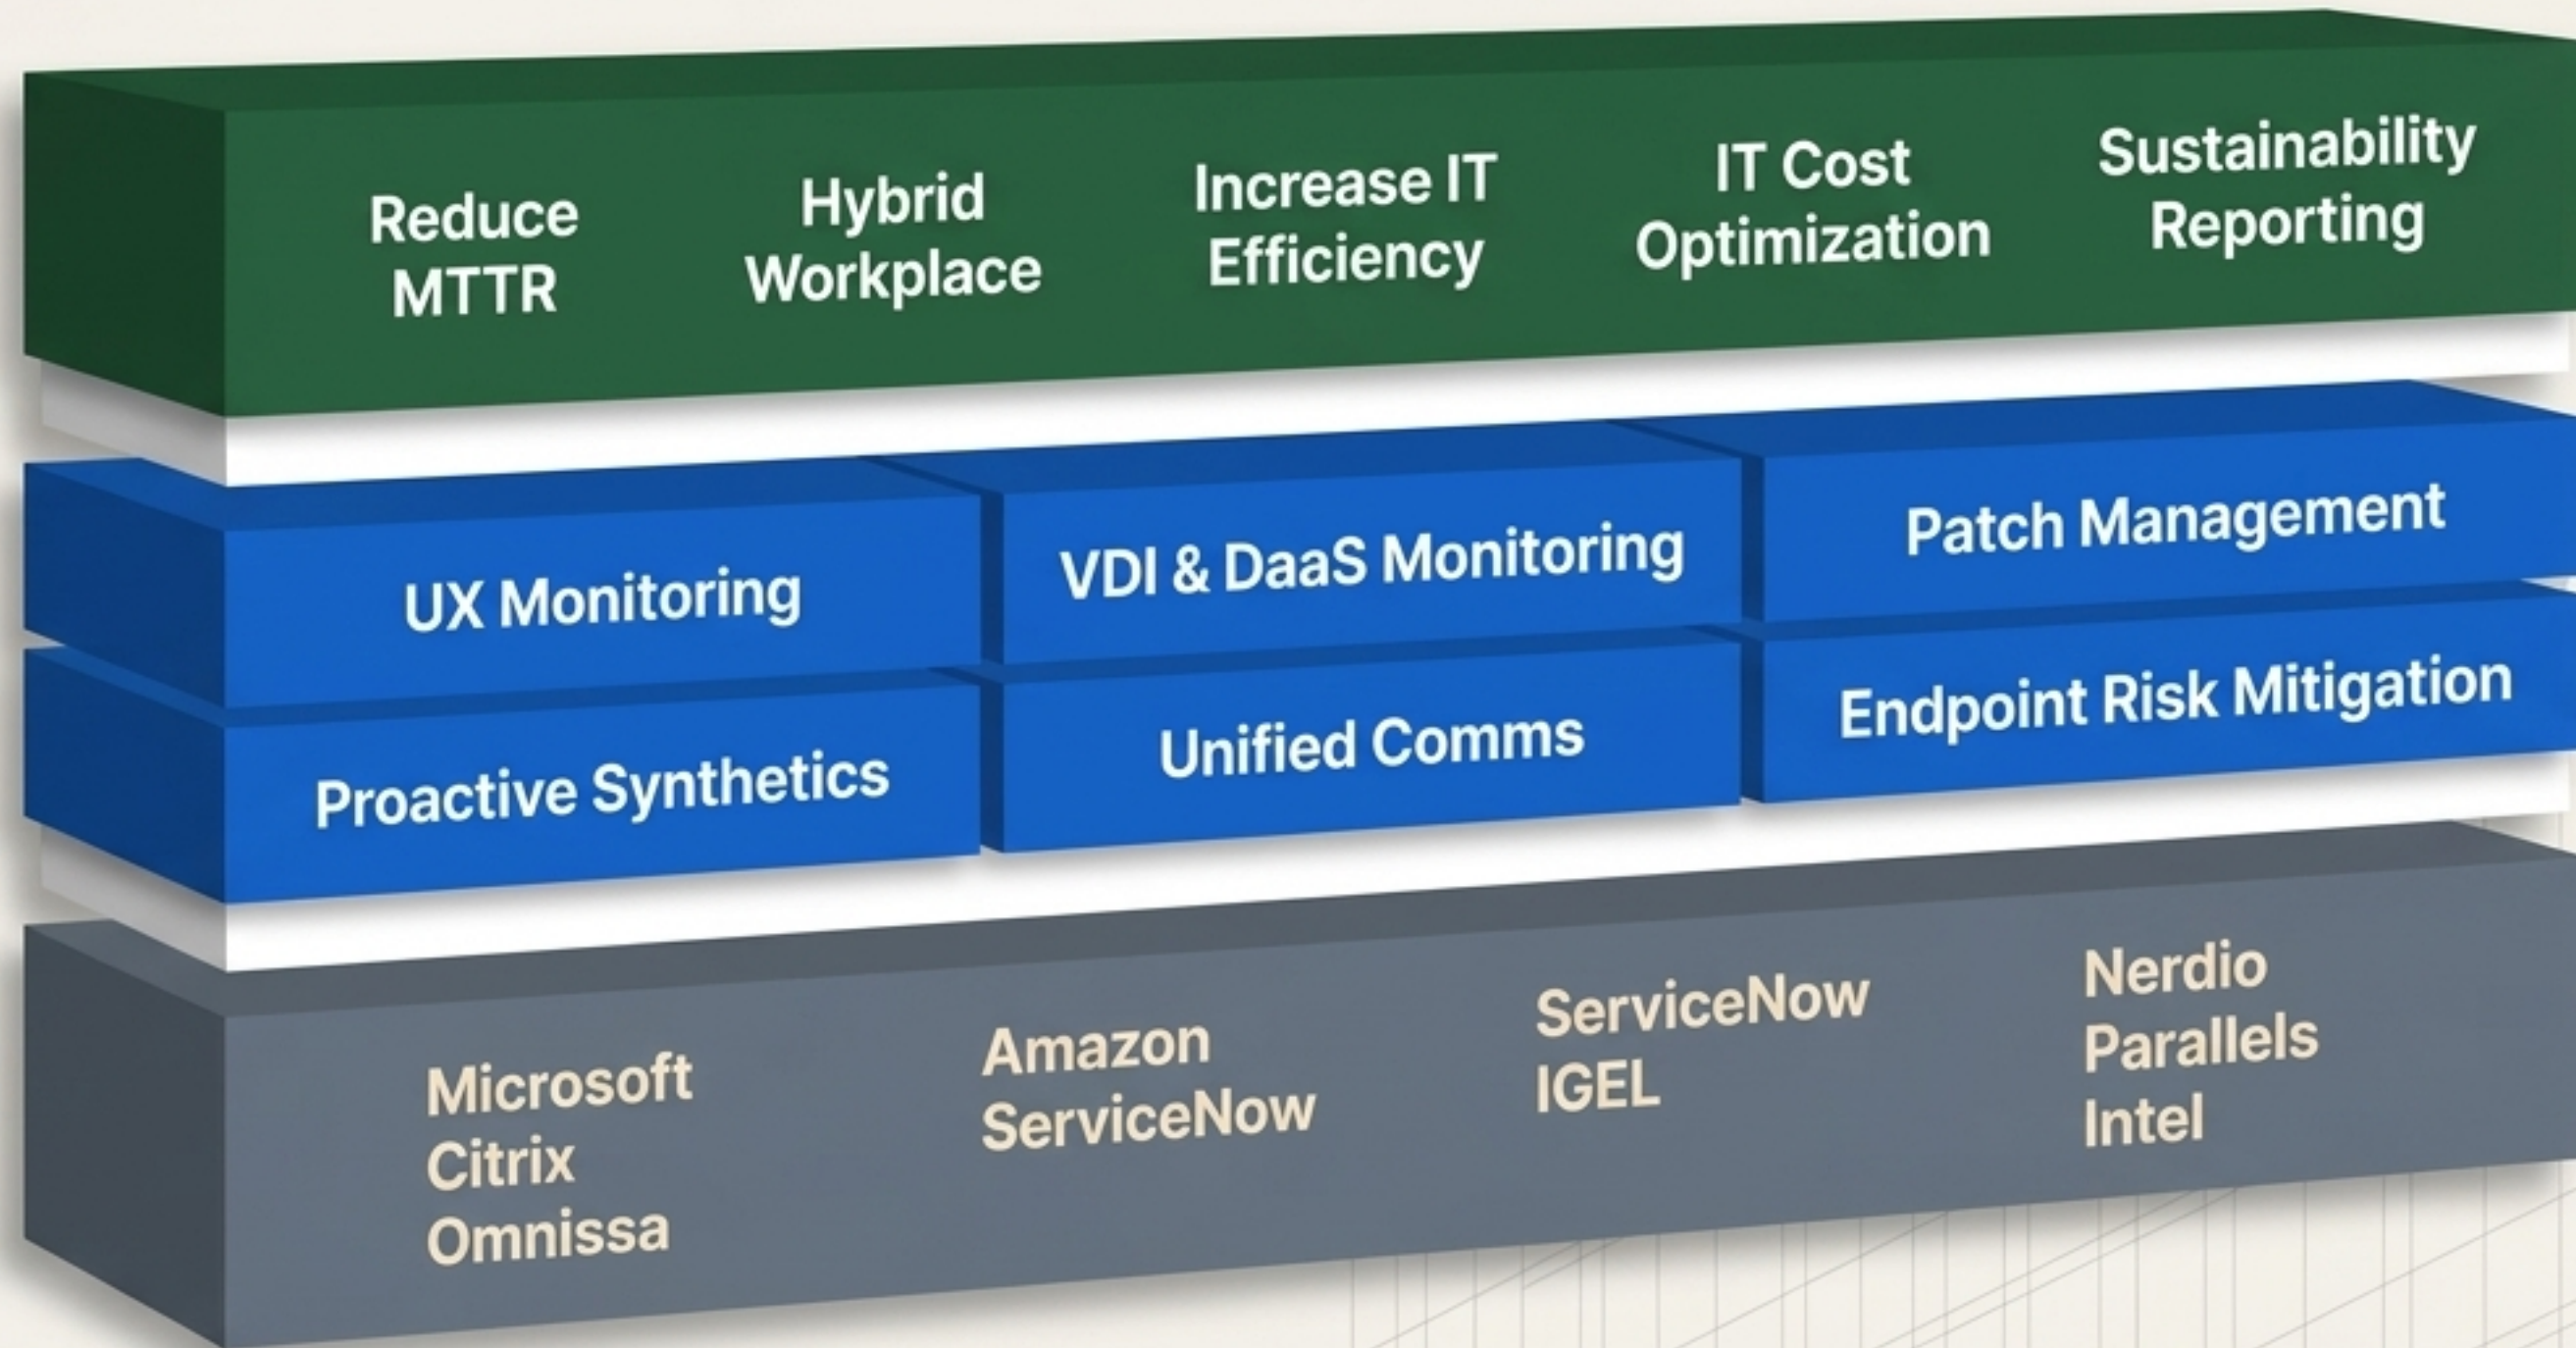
Reduce MTTR

Hybrid Workplace

Increase IT Efficiency

IT Cost Optimization

Sustainability Reporting

UX Monitoring

VDI & DaaS Monitoring

Patch Management

Proactive Synthetics

Unified Comms

Endpoint Risk Mitigation

Microsoft
Citrix
Omnissa

Amazon
ServiceNow

ServiceNow
IGEL

Nerdio
Parallels
Intel